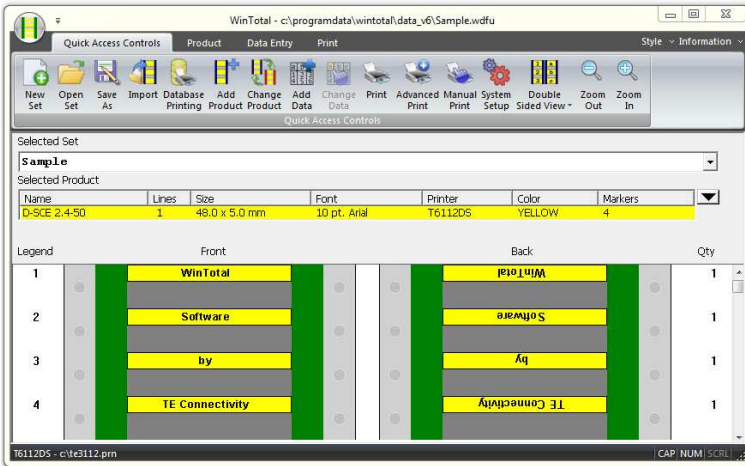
WinTotal - c:\programdata\wintotal\data_v6\Sample.wdfu

Quick Access Controls Product Data Entry Print

Style ▾ Information ▾

New Set Open Set Save As Import Database Printing Add Product Change Product Add Data Change Data Print Advanced Print Manual Print System Setup Double Sided View ▾ Zoom Out Zoom In

Quick Access Controls

Selected Set

Sample

Selected Product

| Name | Lines | Size | Font | Printer | Color | Markers |
|---|---|---|---|---|---|---|
| D-SCE 2.4-50 | 1 | 48.0 x 5.0 mm | 10 pt. Arial | T6112DS | YELLOW | 4 |

Legend Front Back Qty

1 WinTotal WinTotal 1

2 Software Software 1

3 by by 1

4 TE Connectivity TE Connectivity 1

T6112DS - c:\te3112.prn

CAP NUM SCRL